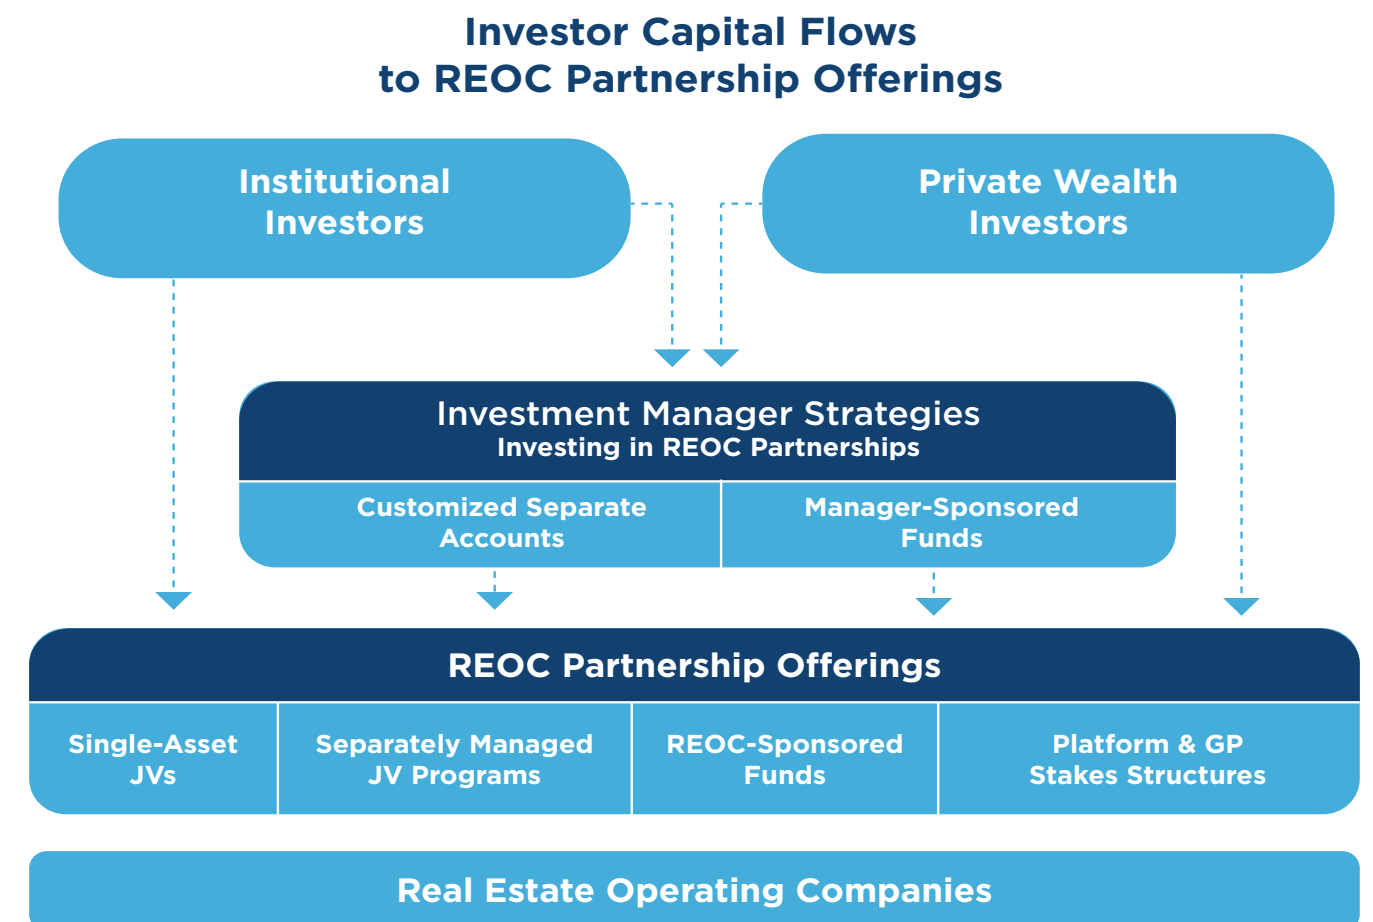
Investor Capital Flows
to REOC Partnership Offerings

Institutional Investors

Private Wealth Investors

Investment Manager Strategies
Investing in REOC Partnerships

Customized Separate Accounts

Manager-Sponsored Funds

REOC Partnership Offerings

Single-Asset JVs

Separately Managed JV Programs

REOC-Sponsored Funds

Platform & GP Stakes Structures

Real Estate Operating Companies